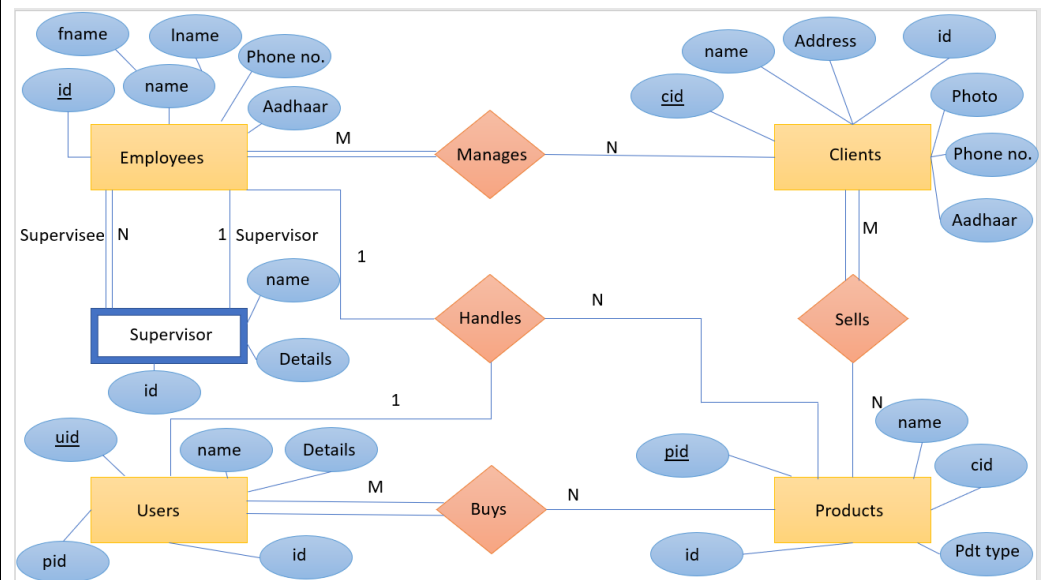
fname
lname
Phone no.
id
name
Aadhaar
Employees
M
Manages
N
name
Address
id
cid
Photo
Clients
Phone no.
Aadhaar
Supervisee N
1 Supervisor
1
M
name
Supervisor
Details
id
Handles
N
Sells
1
N
uid
name
Details
name
pid
cid
Users
M
Buys
N
Products
pid
id
id
Pdt type